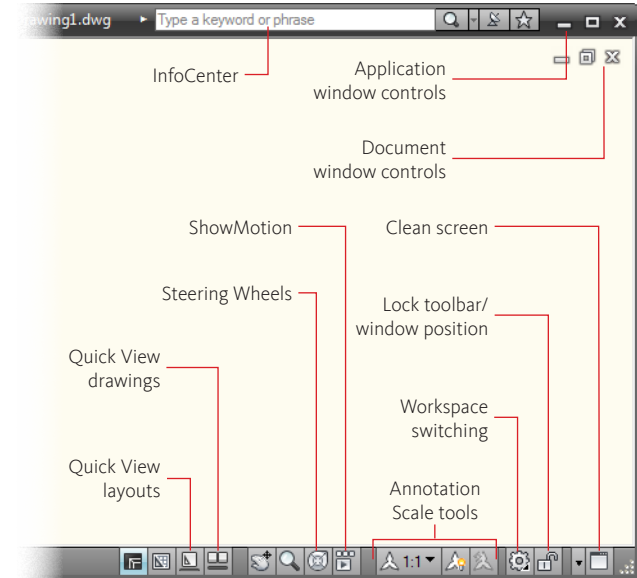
awing1.dwg

Type a keyword or phrase

InfoCenter

Application window controls

Document window controls

ShowMotion

Clean screen

Steering Wheels

Lock toolbar/ window position

Quick View drawings

Workspace switching

Quick View layouts

Annotation Scale tools

1:1